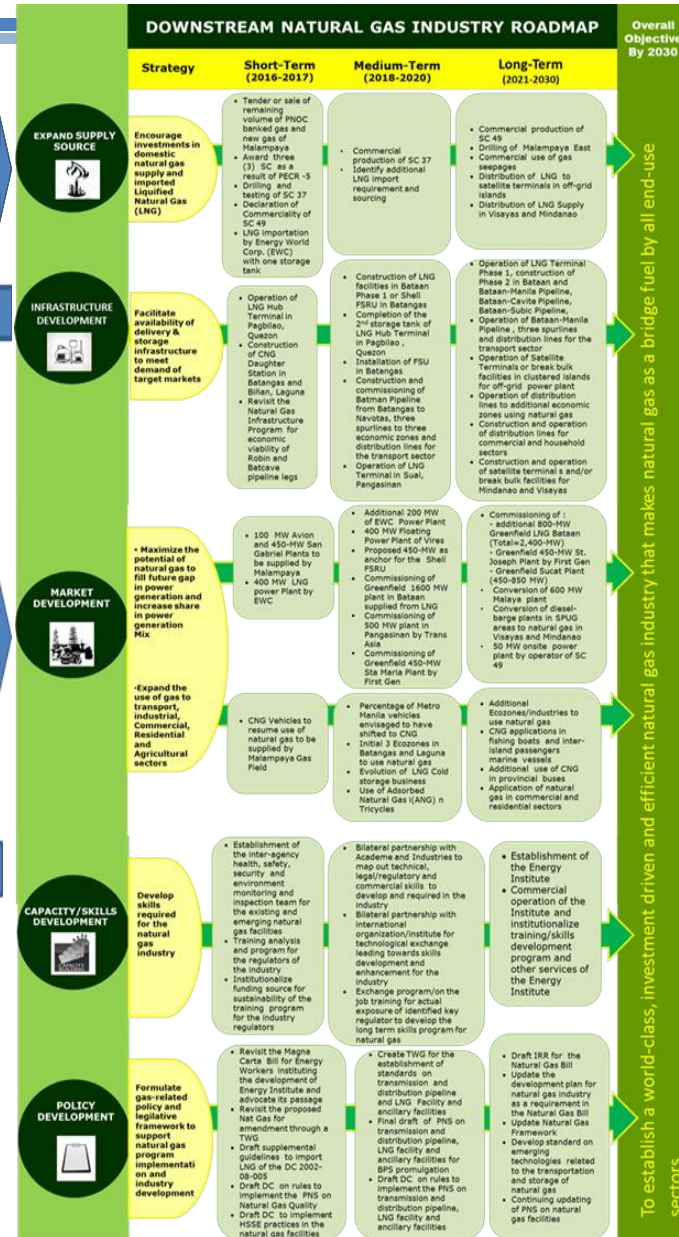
DOWNSTREAM NATURAL GAS INDUSTRY ROADMAP

Overall Objective By 2030

| Strategy | Short-Term (2016-2017) | Medium-Term (2018-2020) | Long-Term (2021-2030) |
|---|---|---|---|

EXPAND SUPPLY SOURCE

Encourage investments in domestic natural gas supply and imported Liquified Natural Gas (LNG)

• Tender or sale of remaining volume of PNOC banked gas and new gas of Malampaya
• Award three (3) SC as a result of PECR -5
• Drilling and testing of SC 37
• Declaration of Commerciality of SC 49
• LNG importation by Energy World Corp. (EWC) with one storage tank

• Commercial production of SC 37
• Identify additional LNG import requirement and sourcing

• Commercial production of SC 49
• Drilling of Malampaya East
• Commercial use of gas seepages
• Distribution of LNG to satellite terminals in off-grid islands
• Distribution of LNG Supply in Visayas and Mindanao

INFRASTRUCTURE DEVELOPMENT

Facilitate availability of delivery & storage infrastructure to meet demand of target markets

• Operation of LNG Hub Terminal in Pagbilao, Quezon
• Construction of CNG Daughter Station in Batangas and Biñan, Laguna
• Revisit the Natural Gas Infrastructure Program for economic viability of Robin and Batcave pipeline legs

• Construction of LNG facilities in Bataan Phase 1 or Shell FSRU in Batangas
• Completion of the 2nd storage tank of LNG Hub Terminal in Pagbilao , Quezon
• Installation of FSU in Batangas
• Construction and commissioning of Batman Pipeline from Batangas to Navotas, three spurlines to three economic zones and distribution lines for the transport sector
• Operation of LNG Terminal in Sual, Pangasinan

• Operation of LNG Terminal Phase 1, construction of Phase 2 in Bataan and Bataan-Manila Pipeline, Bataan-Cavite Pipeline, Bataan-Subic Pipeline,
• Operation of Bataan-Manila Pipeline , three spurlines and distribution lines for the transport sector
• Operation of Satellite Terminals or break bulk facilities in clustered islands for off-grid power plant
• Operation of distribution lines to additional economic zones using natural gas
• Construction and operation of distribution lines for commercial and household sectors
• Construction and operation of satellite terminal s and/or break bulk facilities for Mindanao and Visayas

MARKET DEVELOPMENT

• Maximize the potential of natural gas to fill future gap in power generation and increase share in power generation Mix

• 100 MW Avion and 450-MW San Gabriel Plants to be supplied by Malampaya
• 400 MW LNG power Plant by EWC

• Additional 200 MW of EWC Power Plant
• 400 MW Floating Power Plant of Vires
• Proposed 450-MW as anchor for the Shell FSRU
• Commissioning of Greenfield 1600 MW plant in Bataan supplied from LNG
• Commissioning of 500 MW plant in Pangasinan by Trans Asia
• Commissioning of Greenfield 450-MW Sta Maria Plant by First Gen

• Commissioning of :
- additional 800-MW Greenfield LNG Bataan (Total=2,400-MW)
- Greenfield 450-MW St. Joseph Plant by First Gen
- Greenfield Sucat Plant (450-850 MW)
• Conversion of 600 MW Malaya plant
• Conversion of diesel-barge plants in SPUG areas to natural gas in Visayas and Mindanao
• 50 MW onsite power plant by operator of SC 49

-Expand the use of gas to transport, industrial, Commercial, Residential and Agricultural sectors

• CNG Vehicles to resume use of natural gas to be supplied by Malampaya Gas Field

• Percentage of Metro Manila vehicles envisaged to have shifted to CNG
• Initial 3 Ecozones in Batangas and Laguna to use natural gas
• Evolution of LNG Cold storage business
• Use of Adsorbed Natural Gas i(ANG) n Tricycles

• Additional Ecozones/industries to use natural gas
• CNG applications in fishing boats and inter-island passengers marine vessels
• Additional use of CNG in provincial buses
• Application of natural gas in commercial and residential sectors

CAPACITY/SKILLS DEVELOPMENT

Develop skills required for the natural gas industry

• Establishment of the inter-agency health, safety, security and environment monitoring and inspection team for the existing and emerging natural gas facilities
• Training analysis and program for the regulators of the industry
• Institutionalize funding source for sustainability of the training program for the industry regulators

• Bilateral partnership with Academe and Industries to map out technical, legal/regulatory and commercial skills to develop and required in the industry
• Bilateral partnership with international organization/institute for technological exchange leading towards skills development and enhancement for the industry
• Exchange program/on the job training for actual exposure of identified key regulator to develop the long term skills program for natural gas

• Establishment of the Energy Institute
• Commercial operation of the Institute and institutionalize training/skills development program and other services of the Energy Institute

POLICY DEVELOPMENT

Formulate gas-related policy and legilative framework to support natural gas program implementation and industry development

• Revisit the Magna Carta Bill for Energy Workers instituting the development of Energy Institute and advocate its passage
• Revisit the proposed Nat Gas for amendment through a TWG
• Draft supplemental guidelines to import LNG of the DC 2002-08-005
• Draft DC on rules to implement the PNS on Natural Gas Quality
• Draft DC to implement HSSE practices in the natural gas facilities

• Create TWG for the establishment of standards on transmission and distribution pipeline and LNG Facility and ancillary facilities
• Final draft of PNS on transmission and distribution pipeline, LNG facility and ancillary facilities for BPS promulgation
• Draft DC on rules to implement the PNS on transmission and distribution pipeline, LNG facility and ancillary facilities

• Draft IRR for the Natural Gas Bill
• Update the development plan for natural gas industry as a requirement in the Natural Gas Bill
• Update Natural Gas Framework
• Develop standard on emerging technologies related to the transportation and storage of natural gas
• Continuing updating of PNS on natural gas facilities

To establish a world-class, investment driven and efficient natural gas industry that makes natural gas as a bridge fuel by all end-use sectors